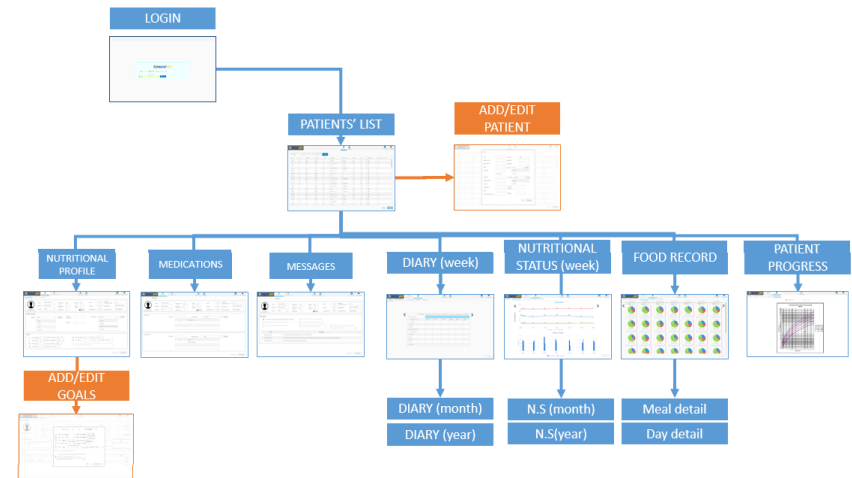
LOGIN

PATIENTS' LIST

ADD/EDIT PATIENT

NUTRITIONAL PROFILE

MEDICATIONS

MESSAGES

DIARY (week)

NUTRITIONAL STATUS (week)

FOOD RECORD

PATIENT PROGRESS

ADD/EDIT GOALS

DIARY (month)

DIARY (year)

N.S (month)

N.S(year)

Meal detail

Day detail